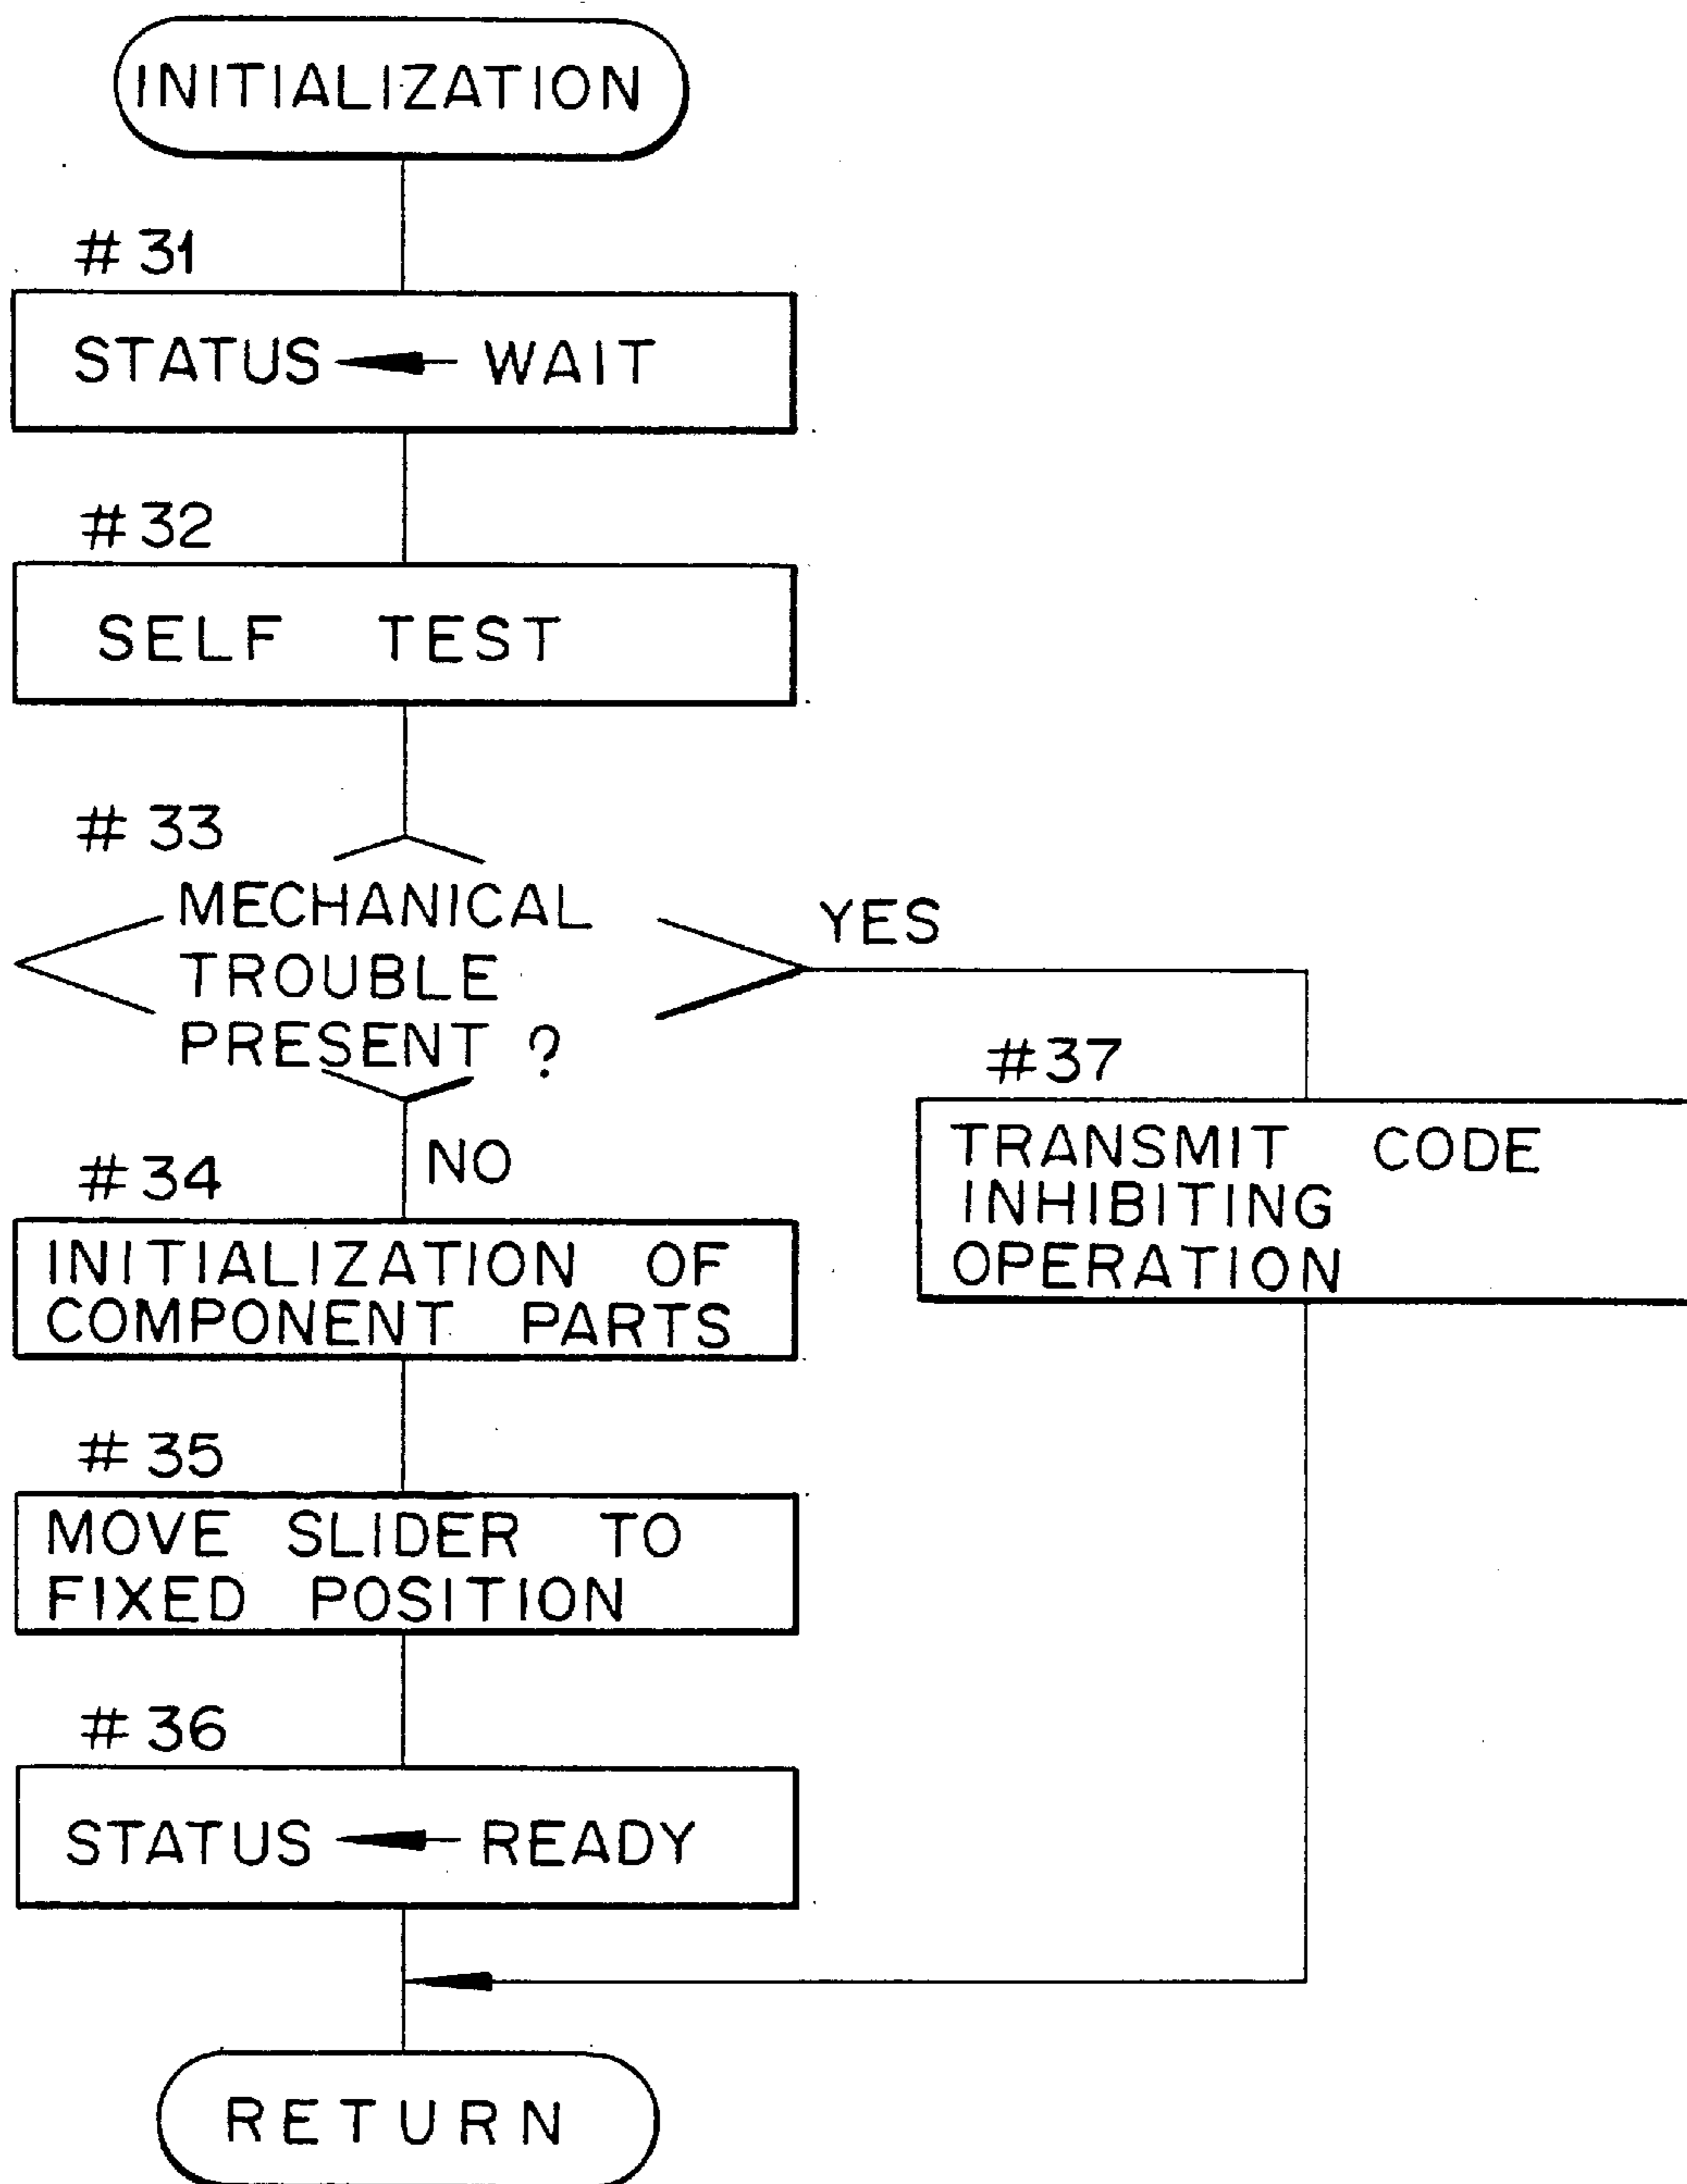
INITIALIZATION

#31

STATUS ← WAIT

#32

SELF TEST

#33

MECHANICAL TROUBLE PRESENT ?

YES

NO

#34

INITIALIZATION OF COMPONENT PARTS

#35

MOVE SLIDER TO FIXED POSITION

#36

STATUS ← READY

#37

TRANSMIT CODE INHIBITING OPERATION

RETURN